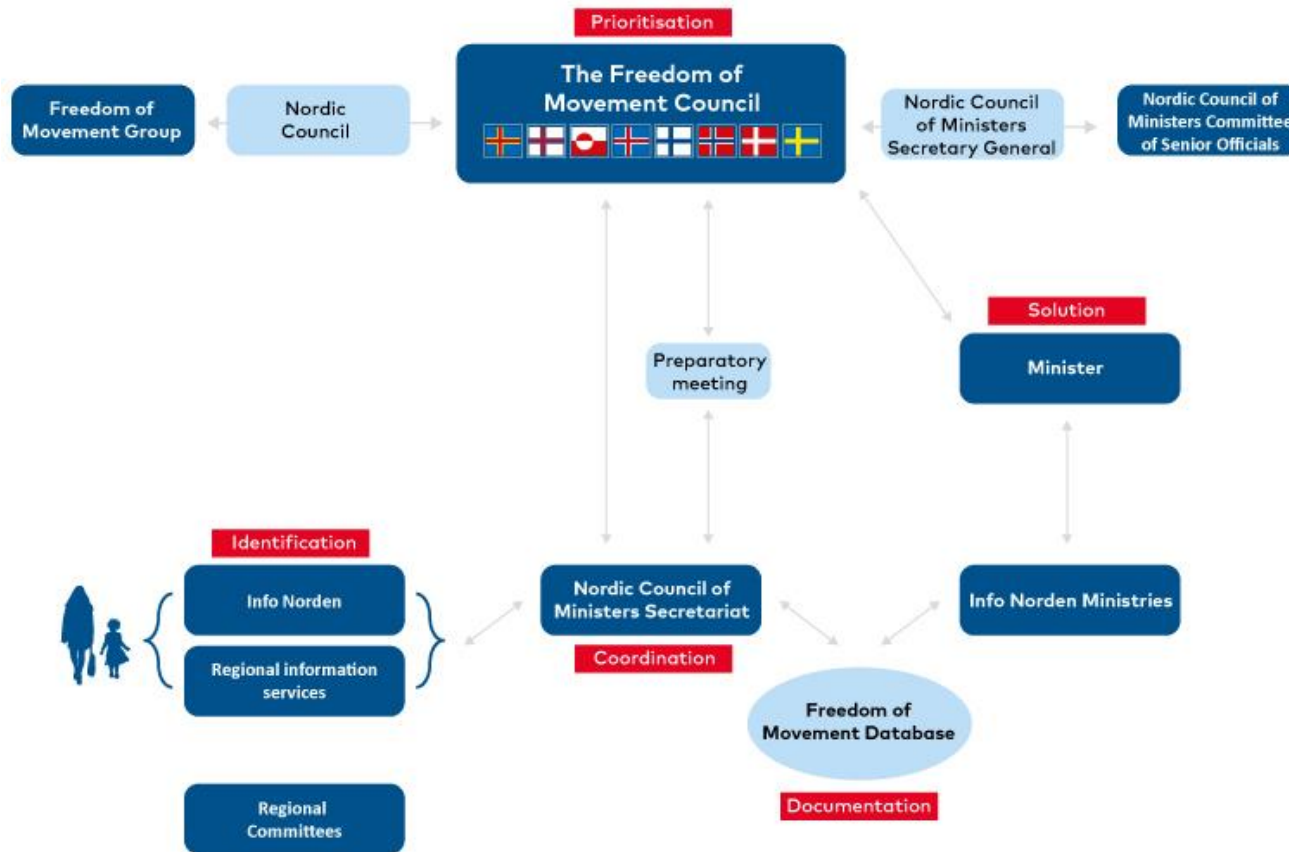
Prioritisation

Freedom of Movement Group

Nordic Council

The Freedom of Movement Council

Nordic Council of Ministers Secretary General

Nordic Council of Ministers Committe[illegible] of Senior Officials

Solution

Minister

Preparatory meeting

Identification

Info Norden

Regional information services

Nordic Council of Ministers Secretariat

Coordination

Info Norden Ministries

Freedom of Movement Database

Documentation

Regional Committees